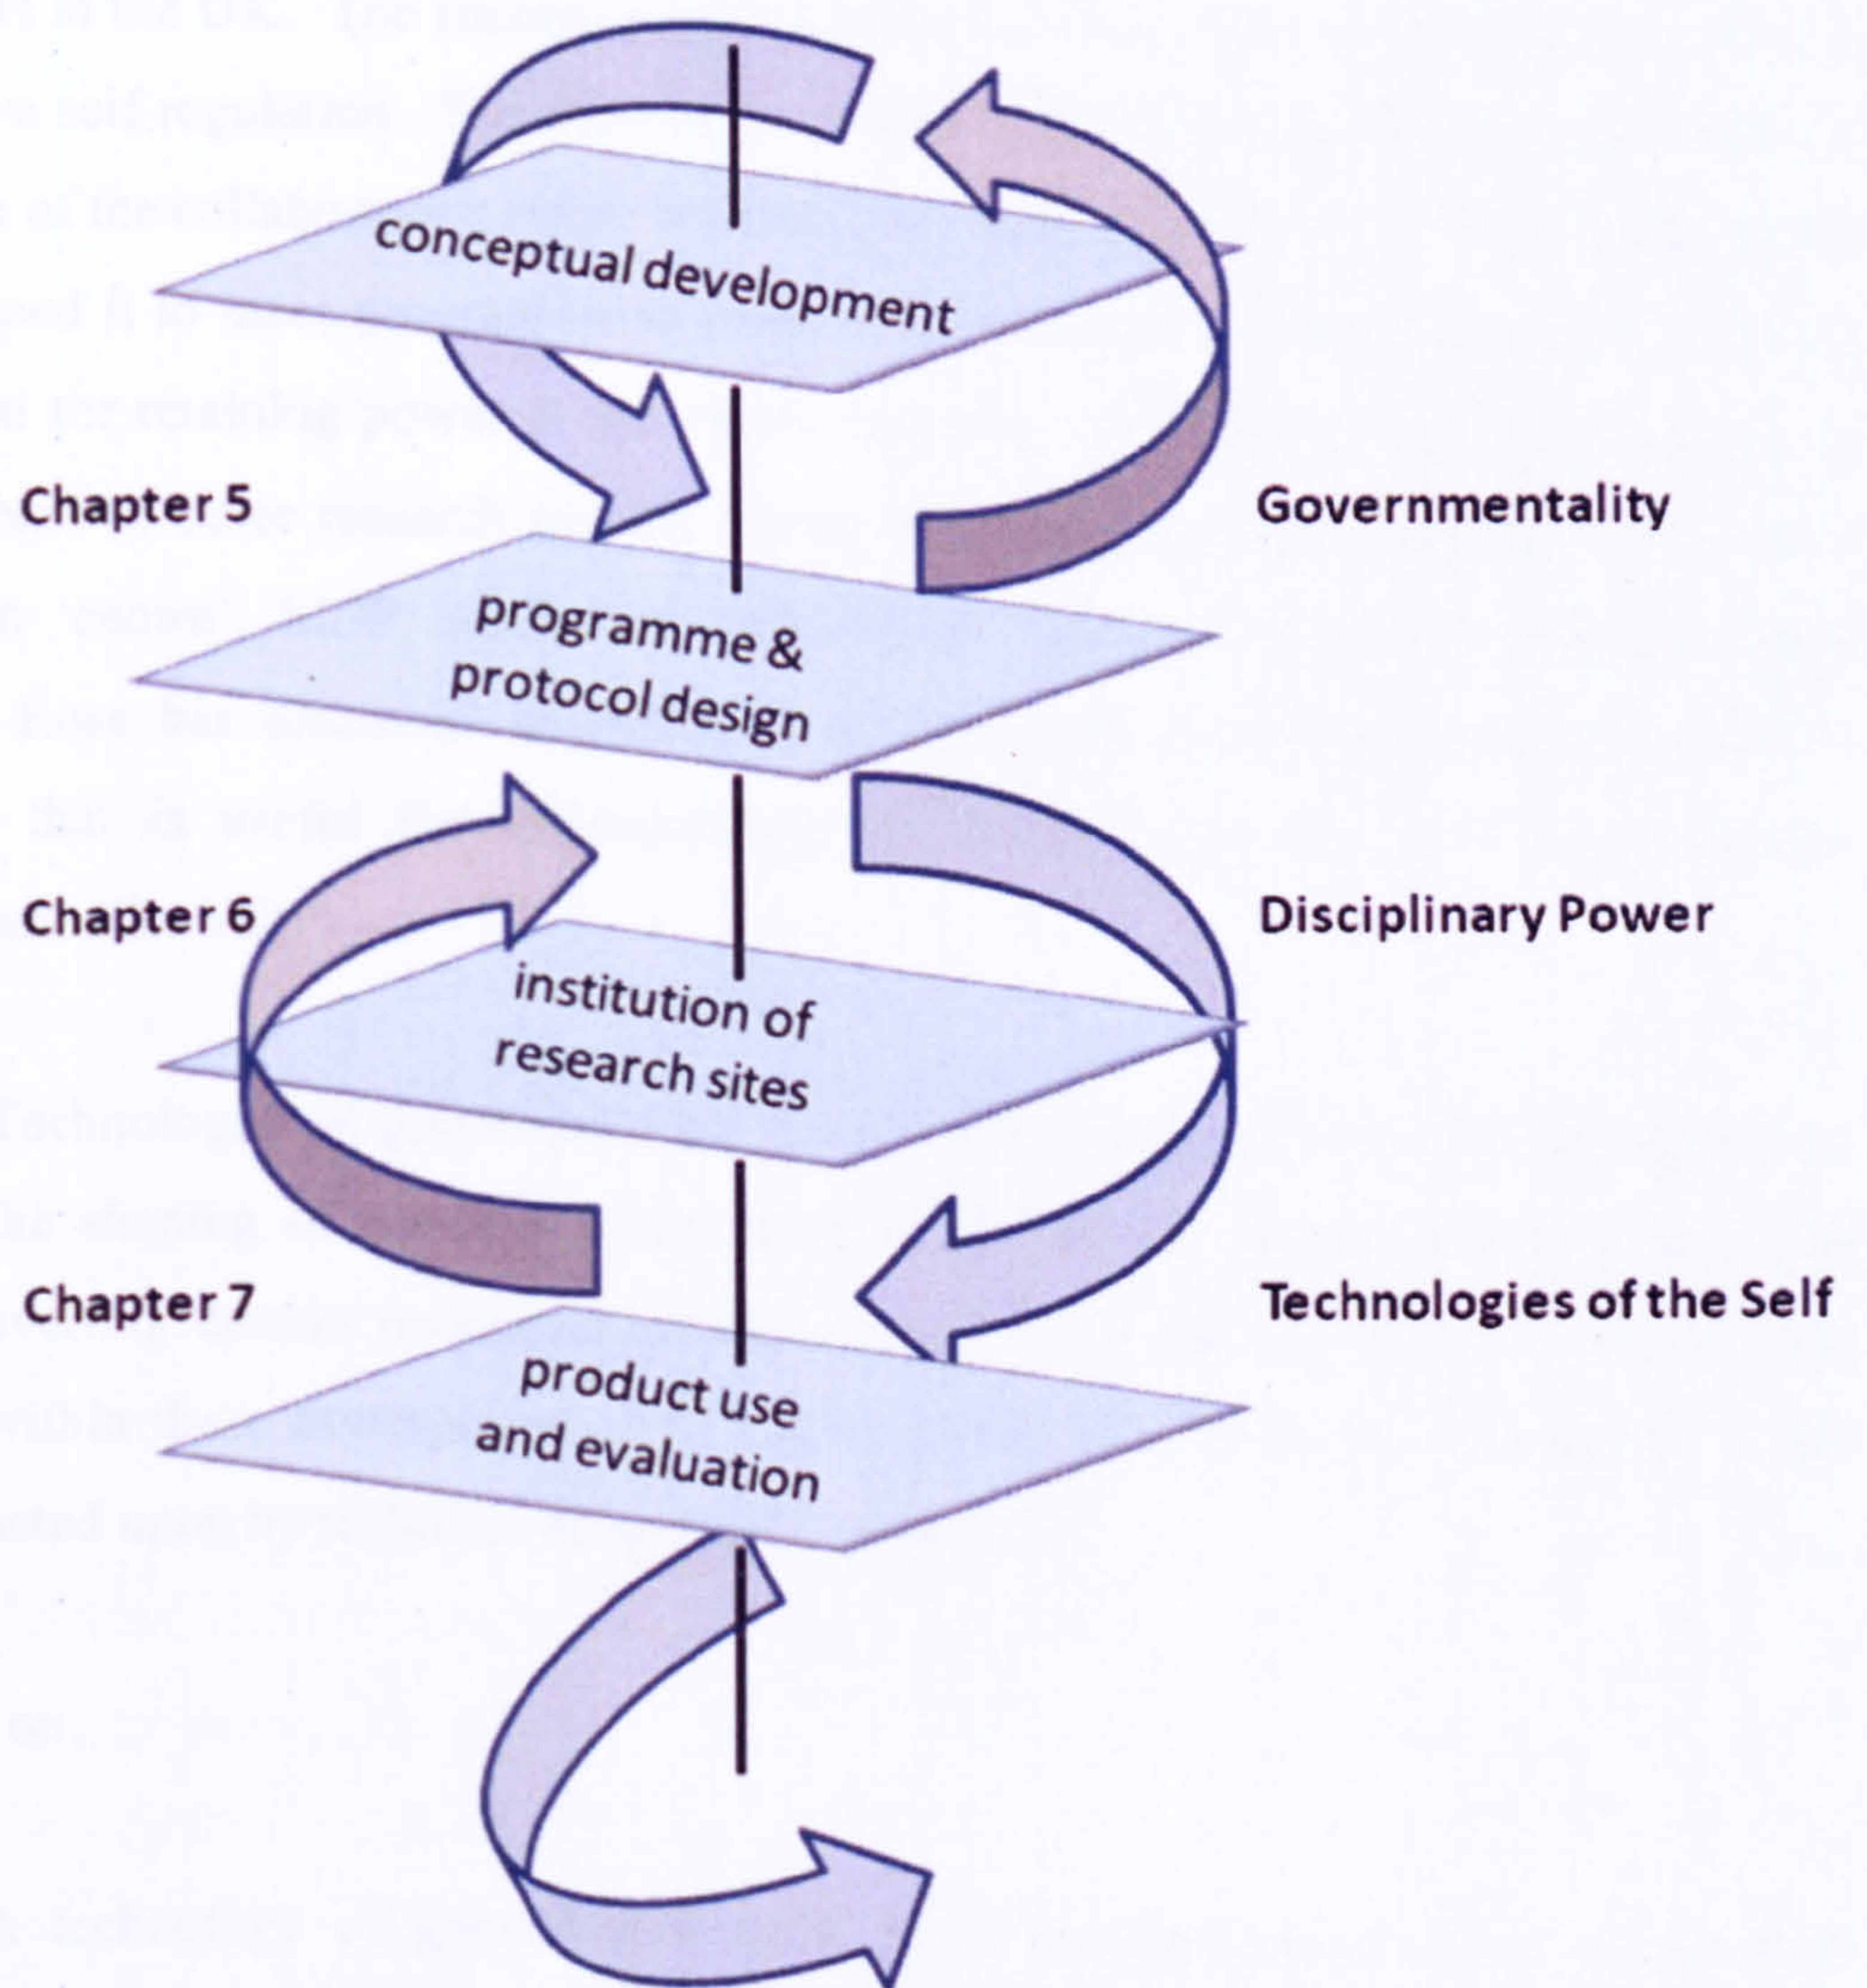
conceptual development

Chapter 5

Governmentality

programme & protocol design

Chapter 6

Disciplinary Power

institution of research sites

Chapter 7

Technologies of the Self

product use and evaluation